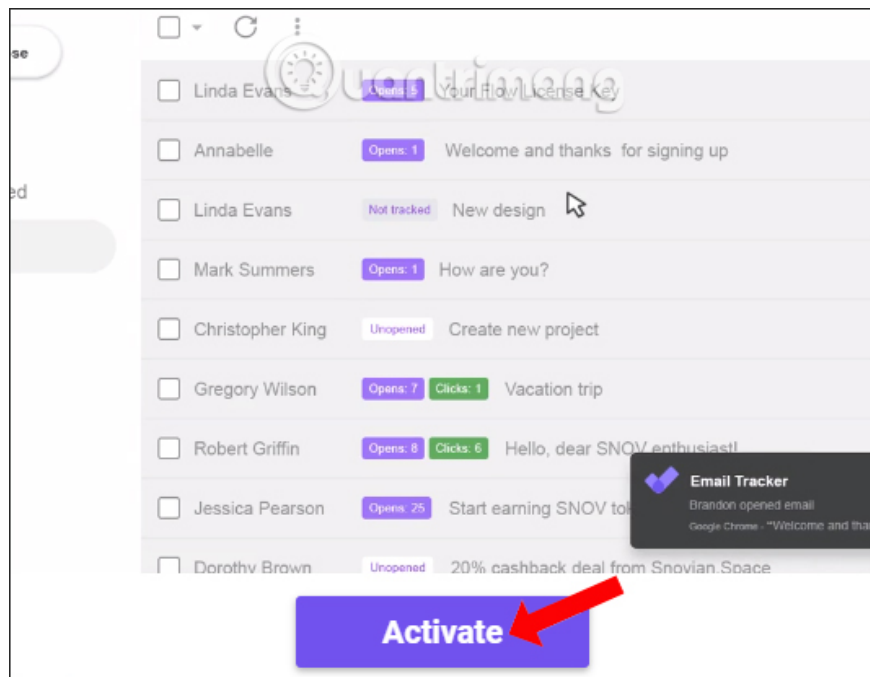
se

ed

Linda Evans Opens: 5 Your Flow License Key

Annabelle Opens: 1 Welcome and thanks for signing up

Linda Evans Not tracked New design

Mark Summers Opens: 1 How are you?

Christopher King Unopened Create new project

Gregory Wilson Opens: 7 Clicks: 1 Vacation trip

Robert Griffin Opens: 8 Clicks: 6 Hello, dear SNOV enthusiast!

Jessica Pearson Opens: 25 Start earning SNOV tok

Dorothy Brown Unopened 20% cashback deal from Snovian.Space

Email Tracker
Brandon opened email
Google Chrome - "Welcome and tha

Quantrimang

Activate